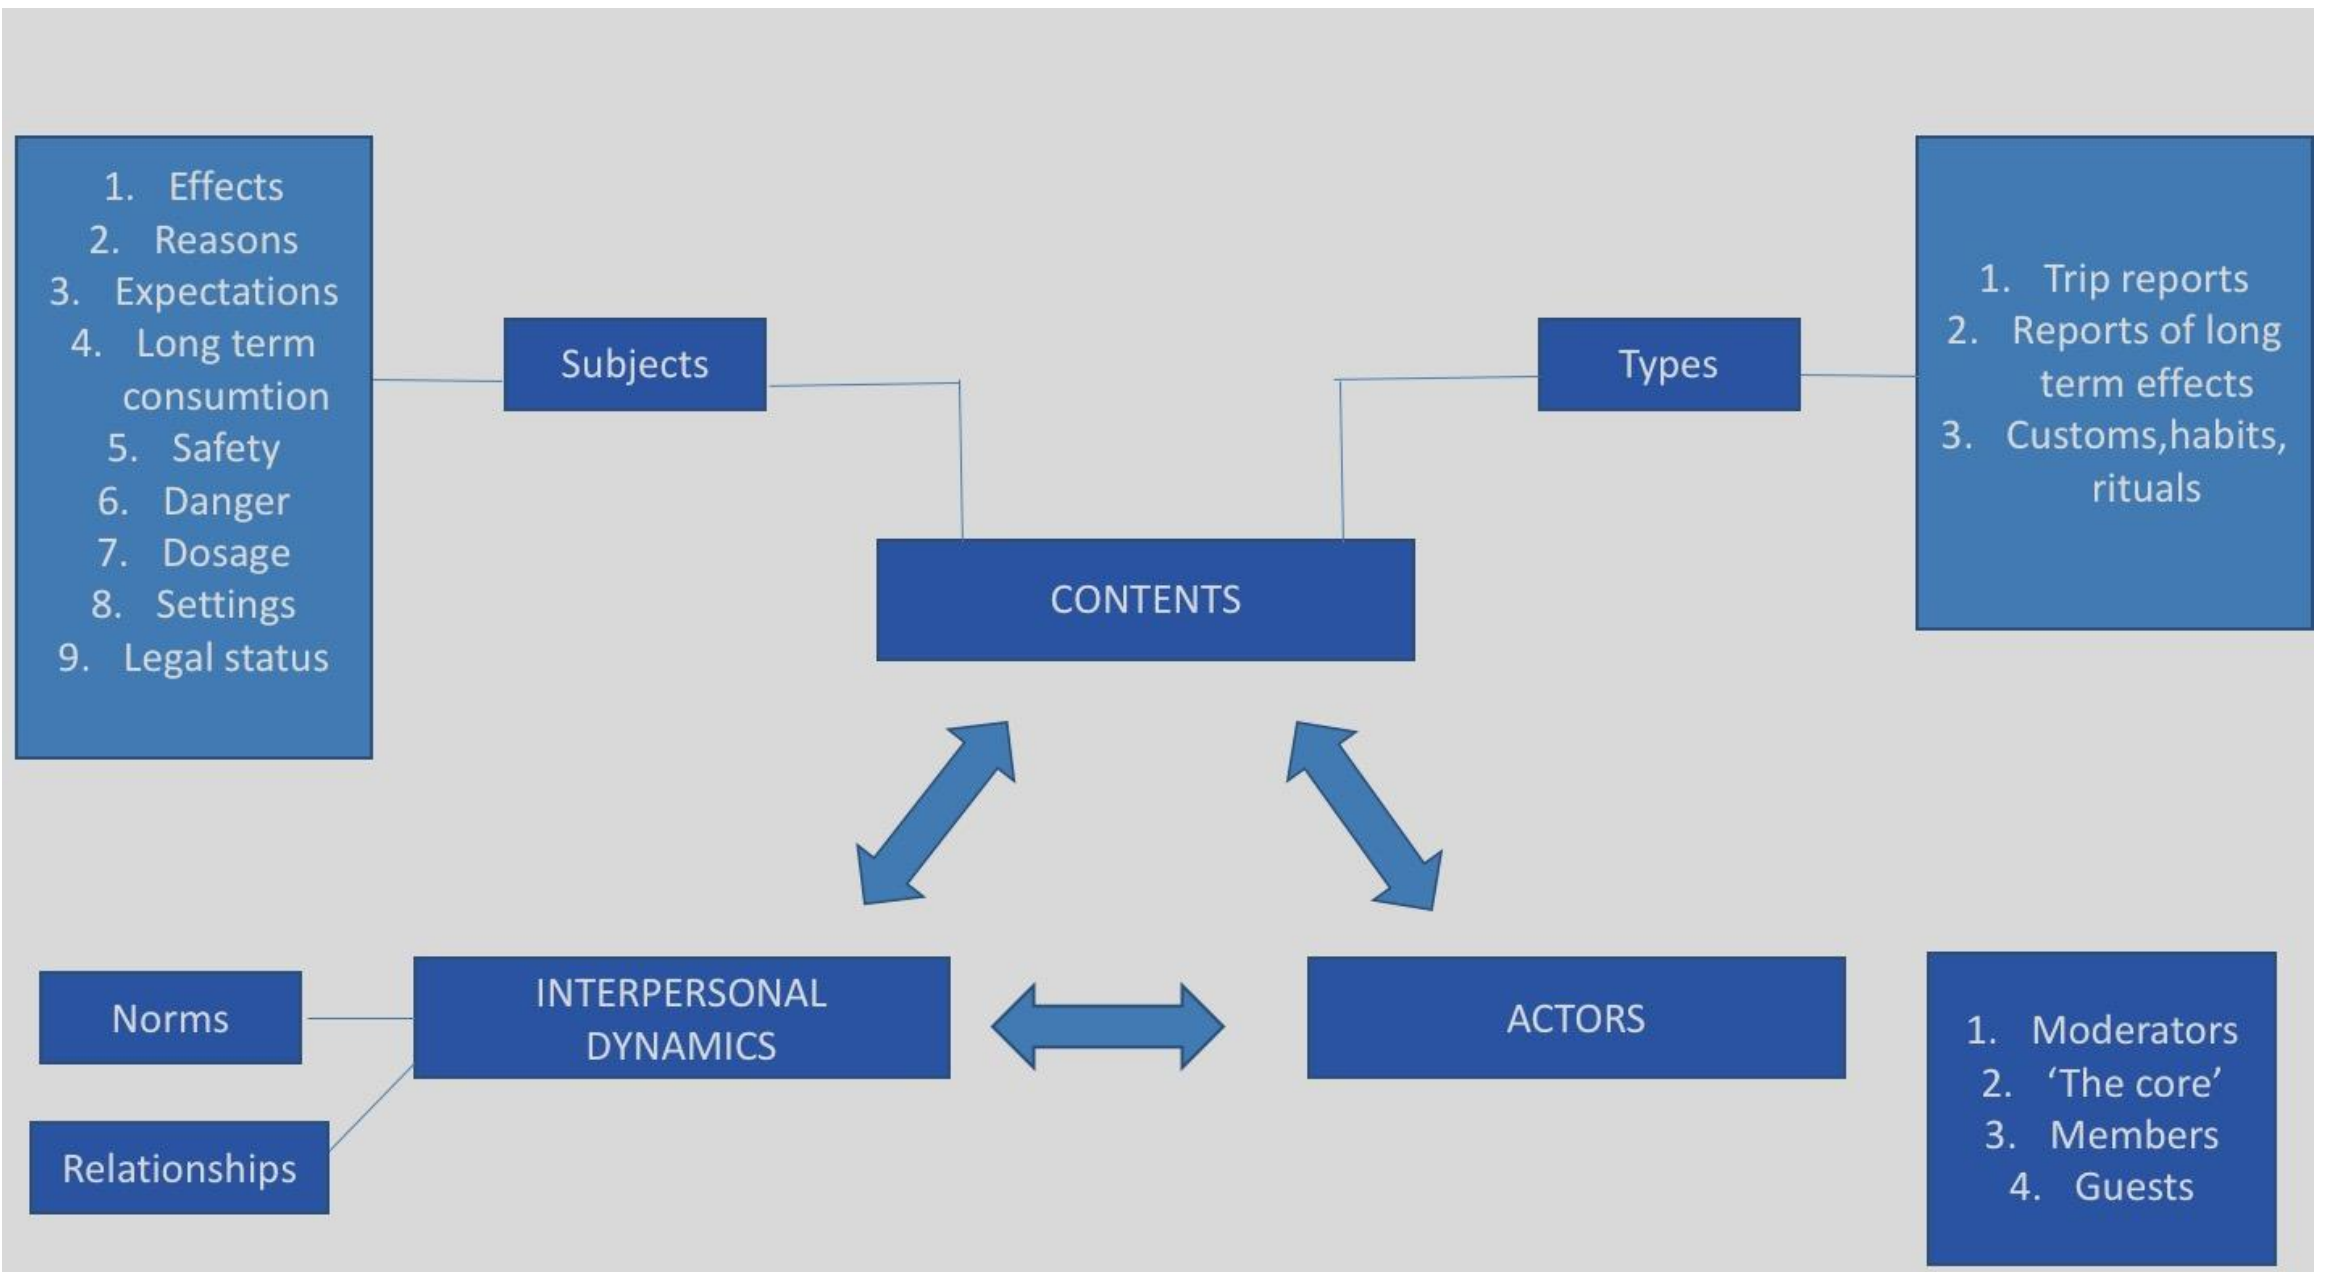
1. Effects
2. Reasons
3. Expectations
4. Long term consumtion
5. Safety
6. Danger
7. Dosage
8. Settings
9. Legal status

Subjects

Types

1. Trip reports
2. Reports of long term effects
3. Customs,habits, rituals

CONTENTS

Norms

Relationships

INTERPERSONAL DYNAMICS

ACTORS

1. Moderators
2. ‘The core’
3. Members
4. Guests